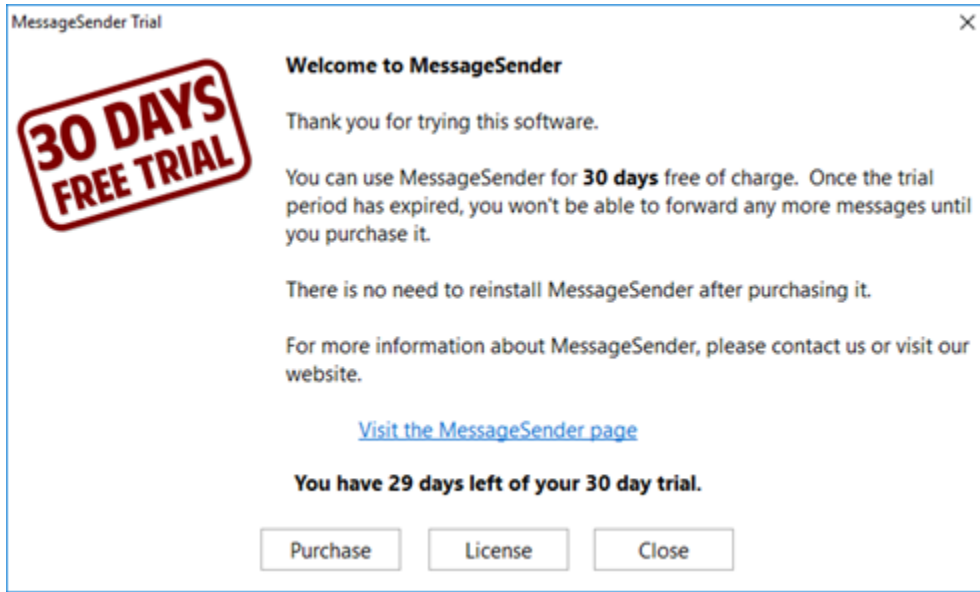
MessageSender Trial

×

30 DAYS FREE TRIAL

Welcome to MessageSender

Thank you for trying this software.

You can use MessageSender for **30 days** free of charge. Once the trial period has expired, you won't be able to forward any more messages until you purchase it.

There is no need to reinstall MessageSender after purchasing it.

For more information about MessageSender, please contact us or visit our website.

Visit the MessageSender page

**You have 29 days left of your 30 day trial.**

Purchase | License | Close